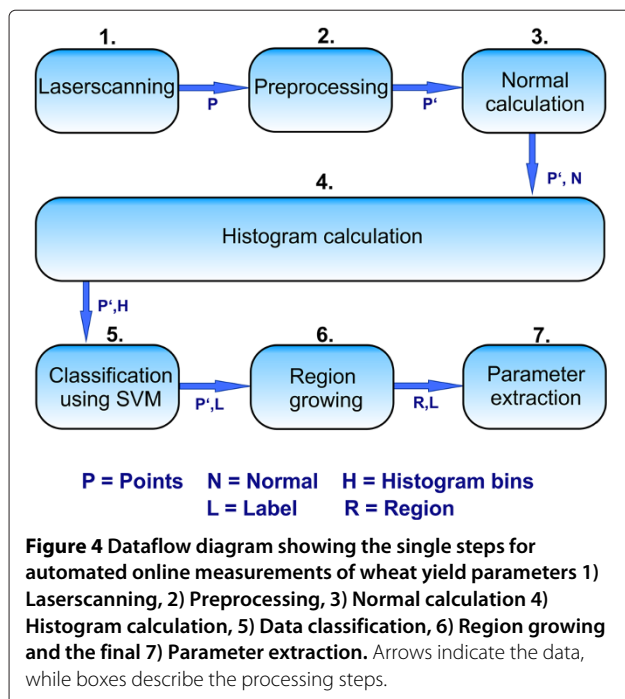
1.

Laserscanning

P

2.

Preprocessing

P‘

3.

Normal calculation

P‘, N

4.

Histogram calculation

P‘,H

5.

Classification using SVM

P‘,L

6.

Region growing

R,L

7.

Parameter extraction

P = Points N = Normal H = Histogram bins
L = Label R = Region

**Figure 4 Dataflow diagram showing the single steps for automated online measurements of wheat yield parameters 1) Laserscanning, 2) Preprocessing, 3) Normal calculation 4) Histogram calculation, 5) Data classification, 6) Region growing and the final 7) Parameter extraction.** Arrows indicate the data, while boxes describe the processing steps.